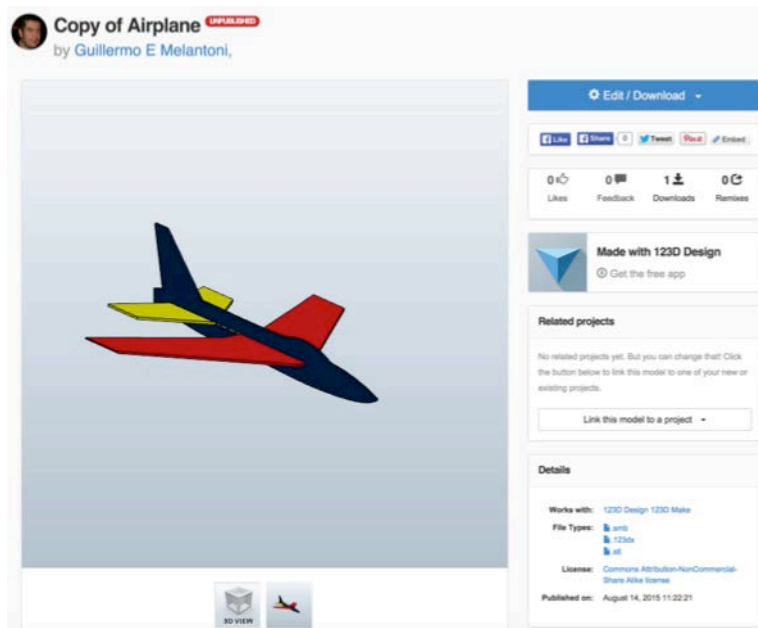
Copy of Airplane UNPUBLISHED
by Guillermo E Melantoni,

Edit / Download

Like Share 0 Tweet Pin it Embed

0 Likes
0 Feedback
1 Downloads
0 Remixes

Made with 123D Design
Get the free app

Related projects

No related projects yet. But you can change that! Click the button below to link this model to one of your new or existing projects.

Link this model to a project

Details

Works with: 123D Design 123D Make
File Types: .smb .123dx .stl
License: Commons Attribution-NonCommercial-Share Alike license
Published on: August 14, 2015 11:22:21

3D VIEW